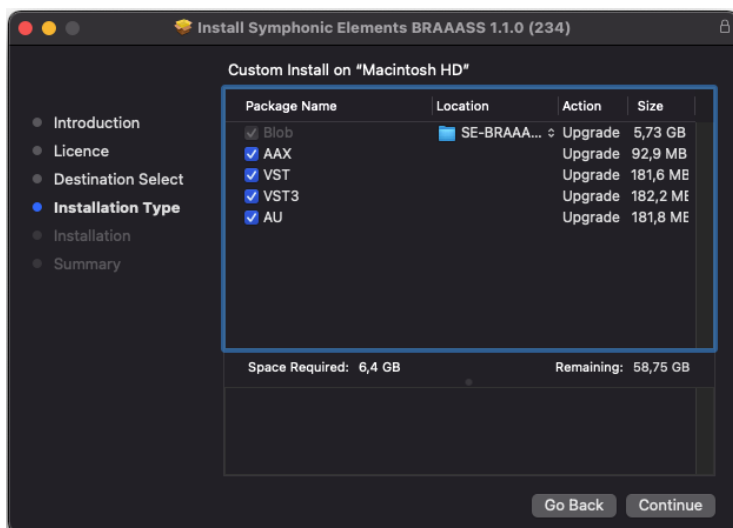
Install Symphonic Elements BRAAASS 1.1.0 (234)

Custom Install on "Macintosh HD"

Introduction
Licence
Destination Select
Installation Type
Installation
Summary

| Package Name | Location | Action | Size |
|---|---|---|---|
| Blob | SE-BRAAA... | Upgrade | 5,73 GB |
| AAX | | Upgrade | 92,9 MB |
| VST | | Upgrade | 181,6 MB |
| VST3 | | Upgrade | 182,2 MB |
| AU | | Upgrade | 181,8 MB |

Space Required: 6,4 GB
Remaining: 58,75 GB

Go Back
Continue